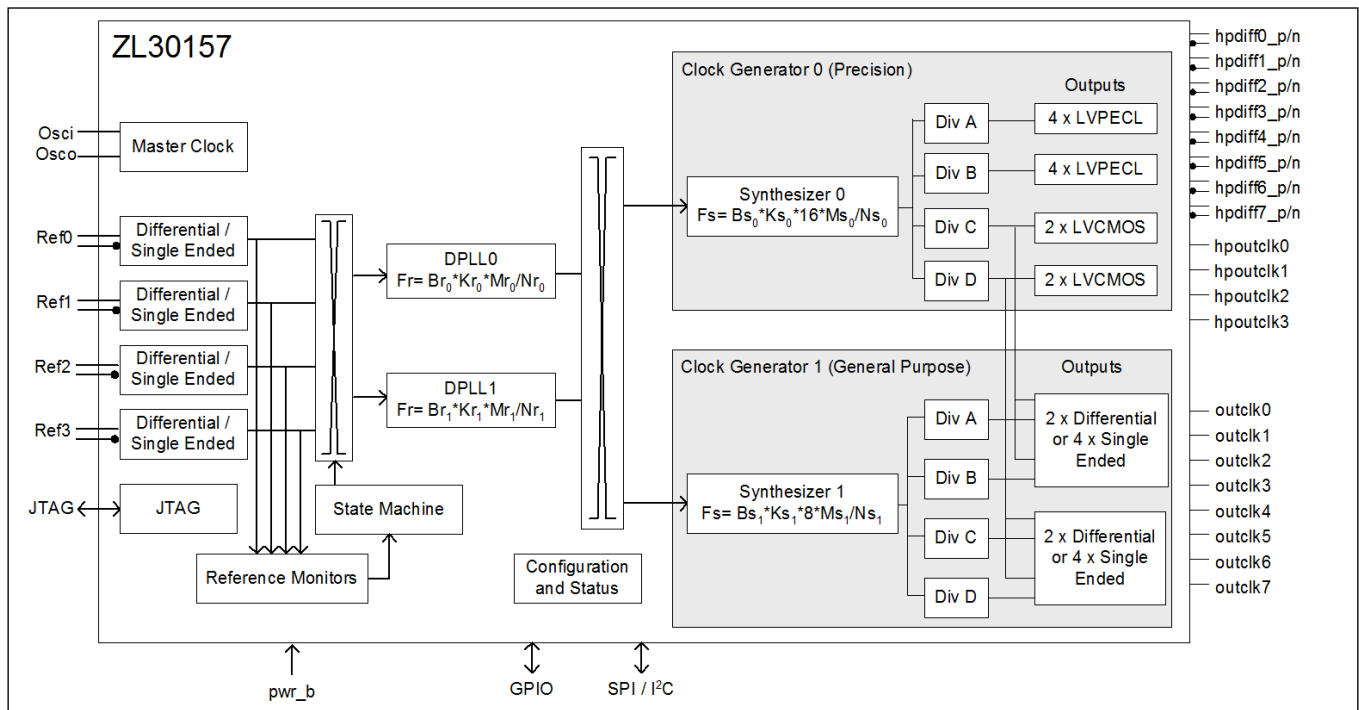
ZL30157

Osci
Osco
Master Clock

Ref0
Differential / Single Ended
Ref1
Differential / Single Ended
Ref2
Differential / Single Ended
Ref3
Differential / Single Ended

JTAG
JTAG

DPLL0
Fr= $Br_0$*$Kr_0$*$Mr_0$/$Nr_0$

DPLL1
Fr= $Br_1$*$Kr_1$*$Mr_1$/$Nr_1$

State Machine

Reference Monitors

Configuration and Status

Clock Generator 0 (Precision)
Outputs
Synthesizer 0
Fs= $Bs_0$*$Ks_0$*16*$Ms_0$/$Ns_0$
Div A
Div B
Div C
Div D
4 x LVPECL
4 x LVPECL
2 x LVCMOS
2 x LVCMOS

Clock Generator 1 (General Purpose)
Outputs
Synthesizer 1
Fs= $Bs_1$*$Ks_1$*8*$Ms_1$/$Ns_1$
Div A
Div B
Div C
Div D
2 x Differential or 4 x Single Ended
2 x Differential or 4 x Single Ended

hpdiff0_p/n
hpdiff1_p/n
hpdiff2_p/n
hpdiff3_p/n
hpdiff4_p/n
hpdiff5_p/n
hpdiff6_p/n
hpdiff7_p/n
hpoutclk0
hpoutclk1
hpoutclk2
hpoutclk3
outclk0
outclk1
outclk2
outclk3
outclk4
outclk5
outclk6
outclk7

pwr_b
GPIO
SPI / $I^2C$